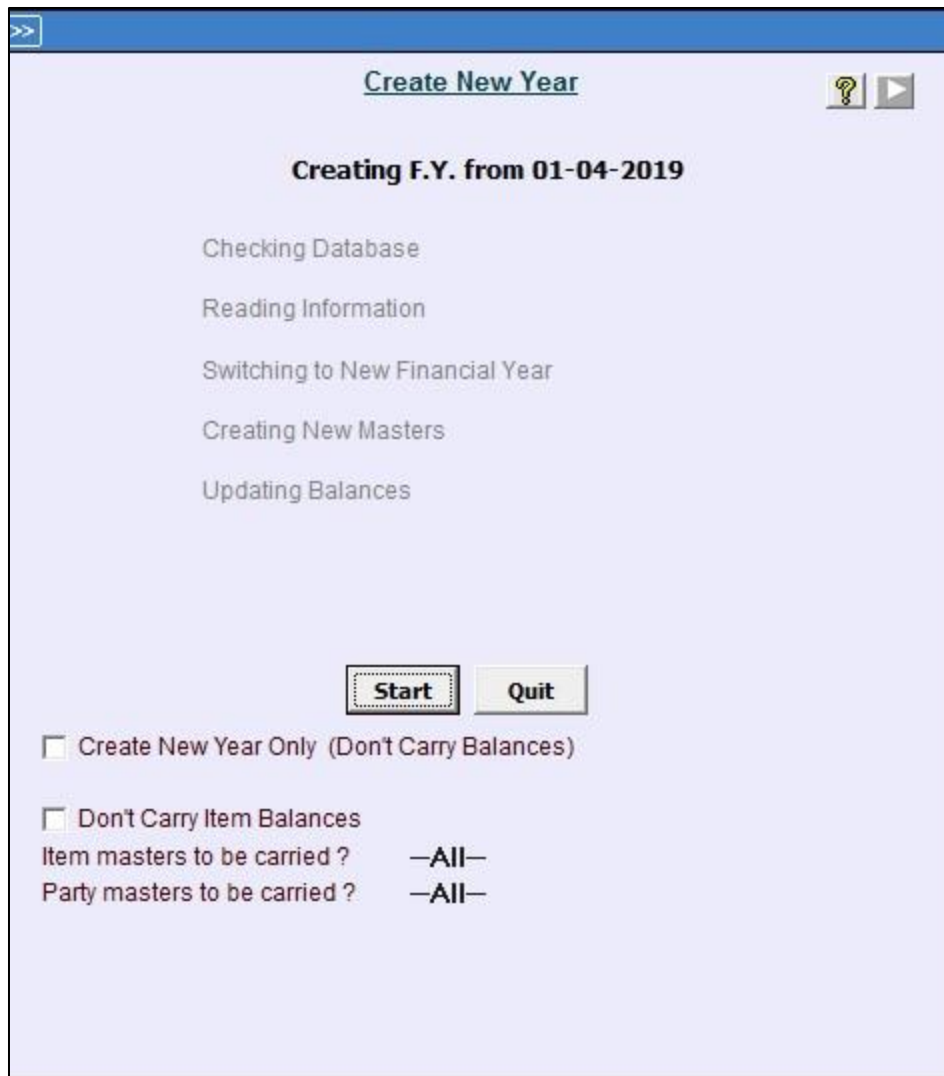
>>

Create New Year

?

Creating F.Y. from 01-04-2019

Checking Database

Reading Information

Switching to New Financial Year

Creating New Masters

Updating Balances

Start Quit

Create New Year Only (Don't Carry Balances)

Don't Carry Item Balances

Item masters to be carried ? —All—

Party masters to be carried ? —All—